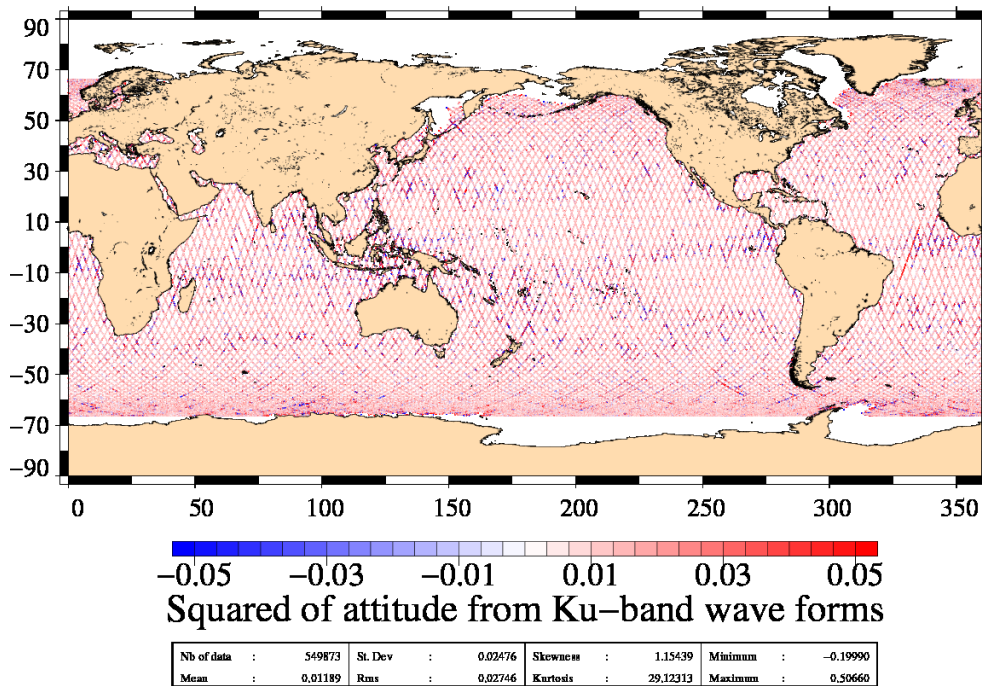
90
70
50
30
10
−10
−30
−50
−70
−90
0 50 100 150 200 250 300 350

−0.05 −0.03 −0.01 0.01 0.03 0.05
Squared of attitude from Ku−band wave forms

| Nb of data | : | 549873 | St. Dev | : | 0.02476 | Skewness | : | 1.15439 | Minimum | : | −0.19990 |
|---|---|---|---|---|---|---|---|---|---|---|---|
| Mean | : | 0.01189 | Rms | : | 0.02746 | Kurtosis | : | 29.12313 | Maximum | : | 0.50660 |